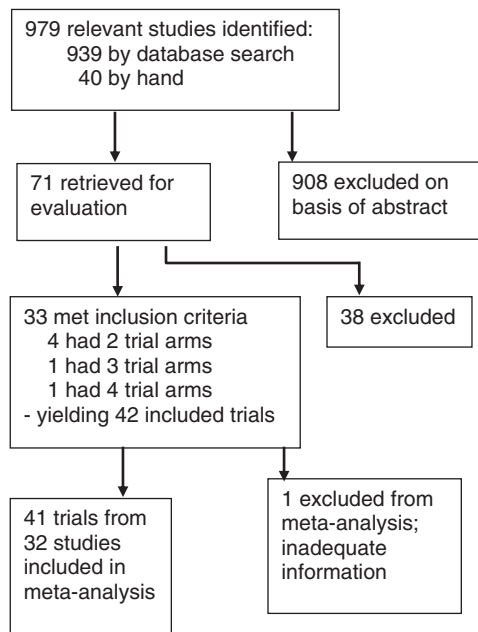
979 relevant studies identified:
939 by database search
40 by hand

71 retrieved for evaluation

908 excluded on basis of abstract

33 met inclusion criteria
4 had 2 trial arms
1 had 3 trial arms
1 had 4 trial arms
- yielding 42 included trials

38 excluded

41 trials from 32 studies included in meta-analysis

1 excluded from meta-analysis; inadequate information